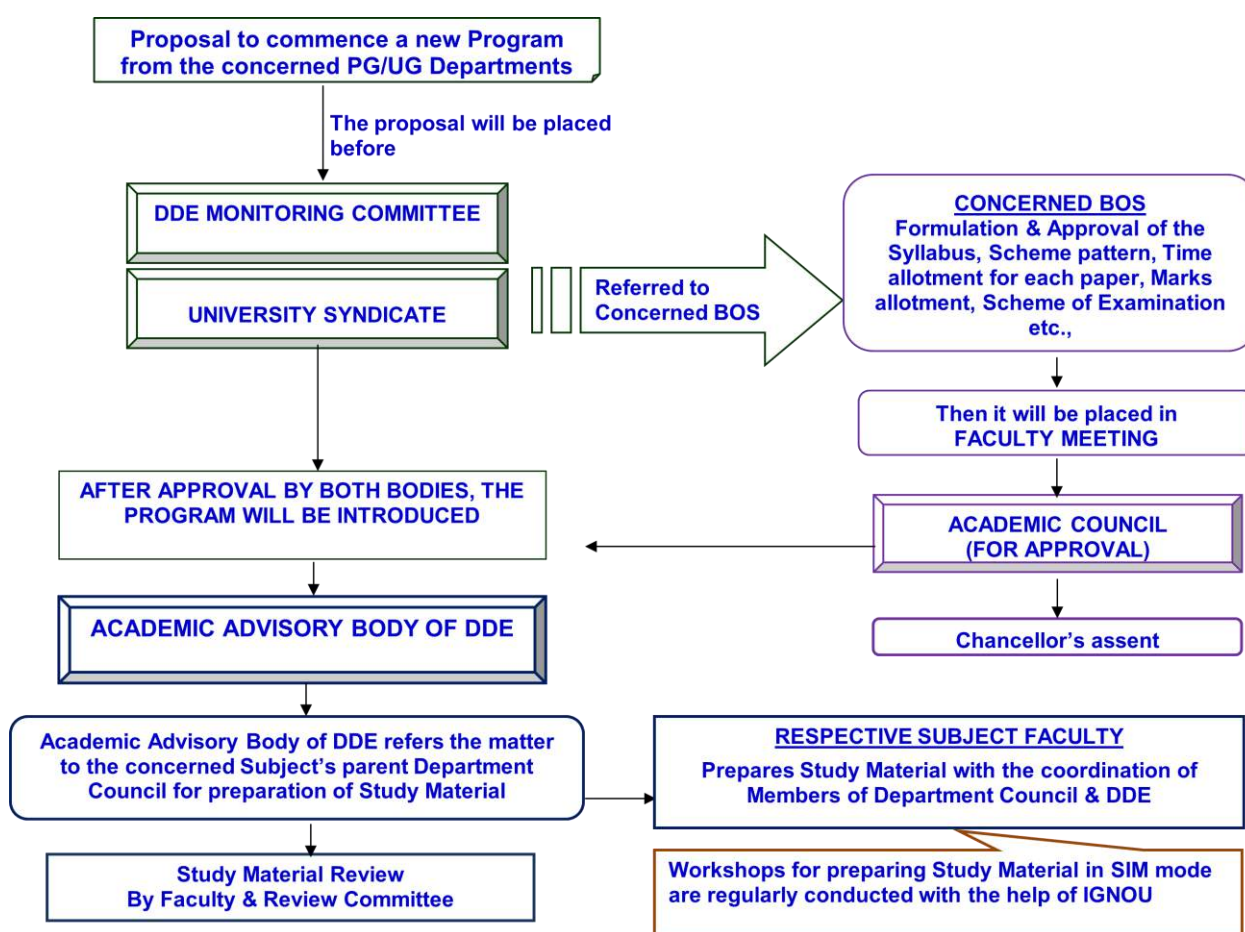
Proposal to commence a new Program from the concerned PG/UG Departments

The proposal will be placed before

DDE MONITORING COMMITTEE

UNIVERSITY SYNDICATE

Referred to Concerned BOS

CONCERNED BOS
Formulation & Approval of the Syllabus, Scheme pattern, Time allotment for each paper, Marks allotment, Scheme of Examination etc.,

Then it will be placed in FACULTY MEETING

AFTER APPROVAL BY BOTH BODIES, THE PROGRAM WILL BE INTRODUCED

ACADEMIC COUNCIL
(FOR APPROVAL)

ACADEMIC ADVISORY BODY OF DDE

Chancellor's assent

Academic Advisory Body of DDE refers the matter to the concerned Subject's parent Department Council for preparation of Study Material

RESPECTIVE SUBJECT FACULTY
Prepares Study Material with the coordination of Members of Department Council & DDE

Study Material Review
By Faculty & Review Committee

Workshops for preparing Study Material in SIM mode are regularly conducted with the help of IGNOU